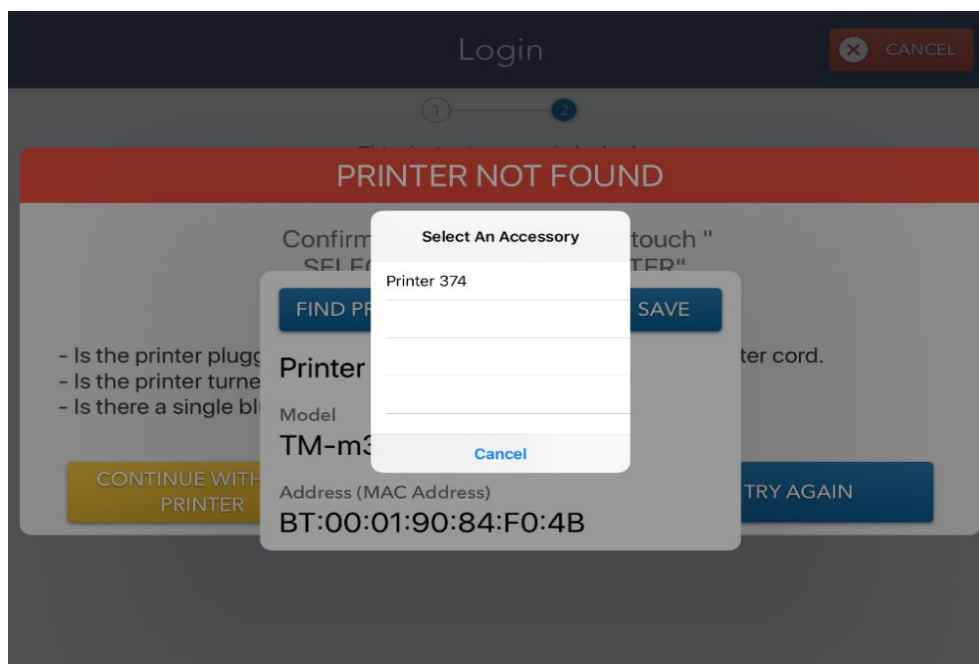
Login

CANCEL

1

2

PRINTER NOT FOUND

Confirm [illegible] touch " SELE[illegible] TER"

- Is the printer plugg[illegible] ter cord.
- Is the printer turne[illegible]
- Is there a single bl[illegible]

CONTINUE WITH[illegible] PRINTER

TRY AGAIN

FIND PR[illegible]

SAVE

Printer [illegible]

Model

TM-m3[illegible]

Address (MAC Address)

BT:00:01:90:84:F0:4B

Select An Accessory

Printer 374

Cancel